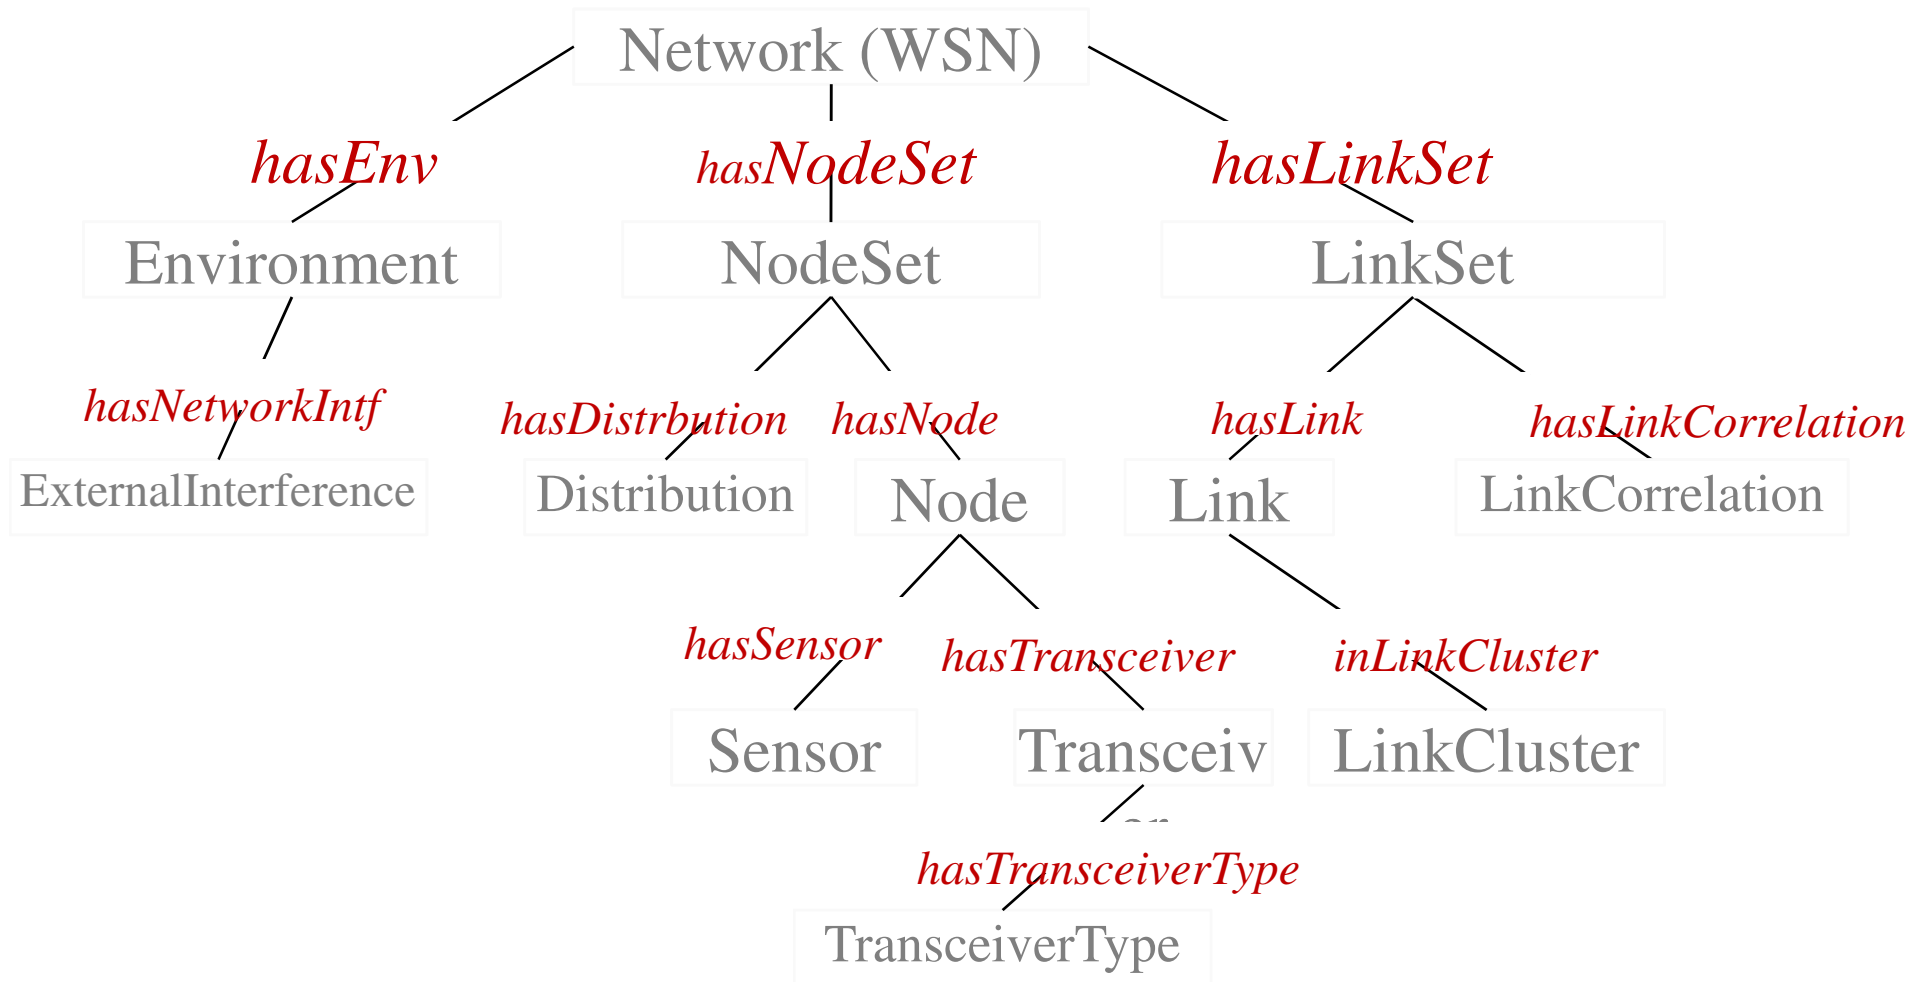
Network (WSN)

hasEnv
hasNodeSet
hasLinkSet

Environment
NodeSet
LinkSet

hasNetworkIntf
hasDistrbution
hasNode
hasLink
hasLinkCorrelation

ExternalInterference
Distribution
Node
Link
LinkCorrelation

hasSensor
hasTransceiver
inLinkCluster

Sensor
Transceiv
LinkCluster

hasTransceiverType

TransceiverType